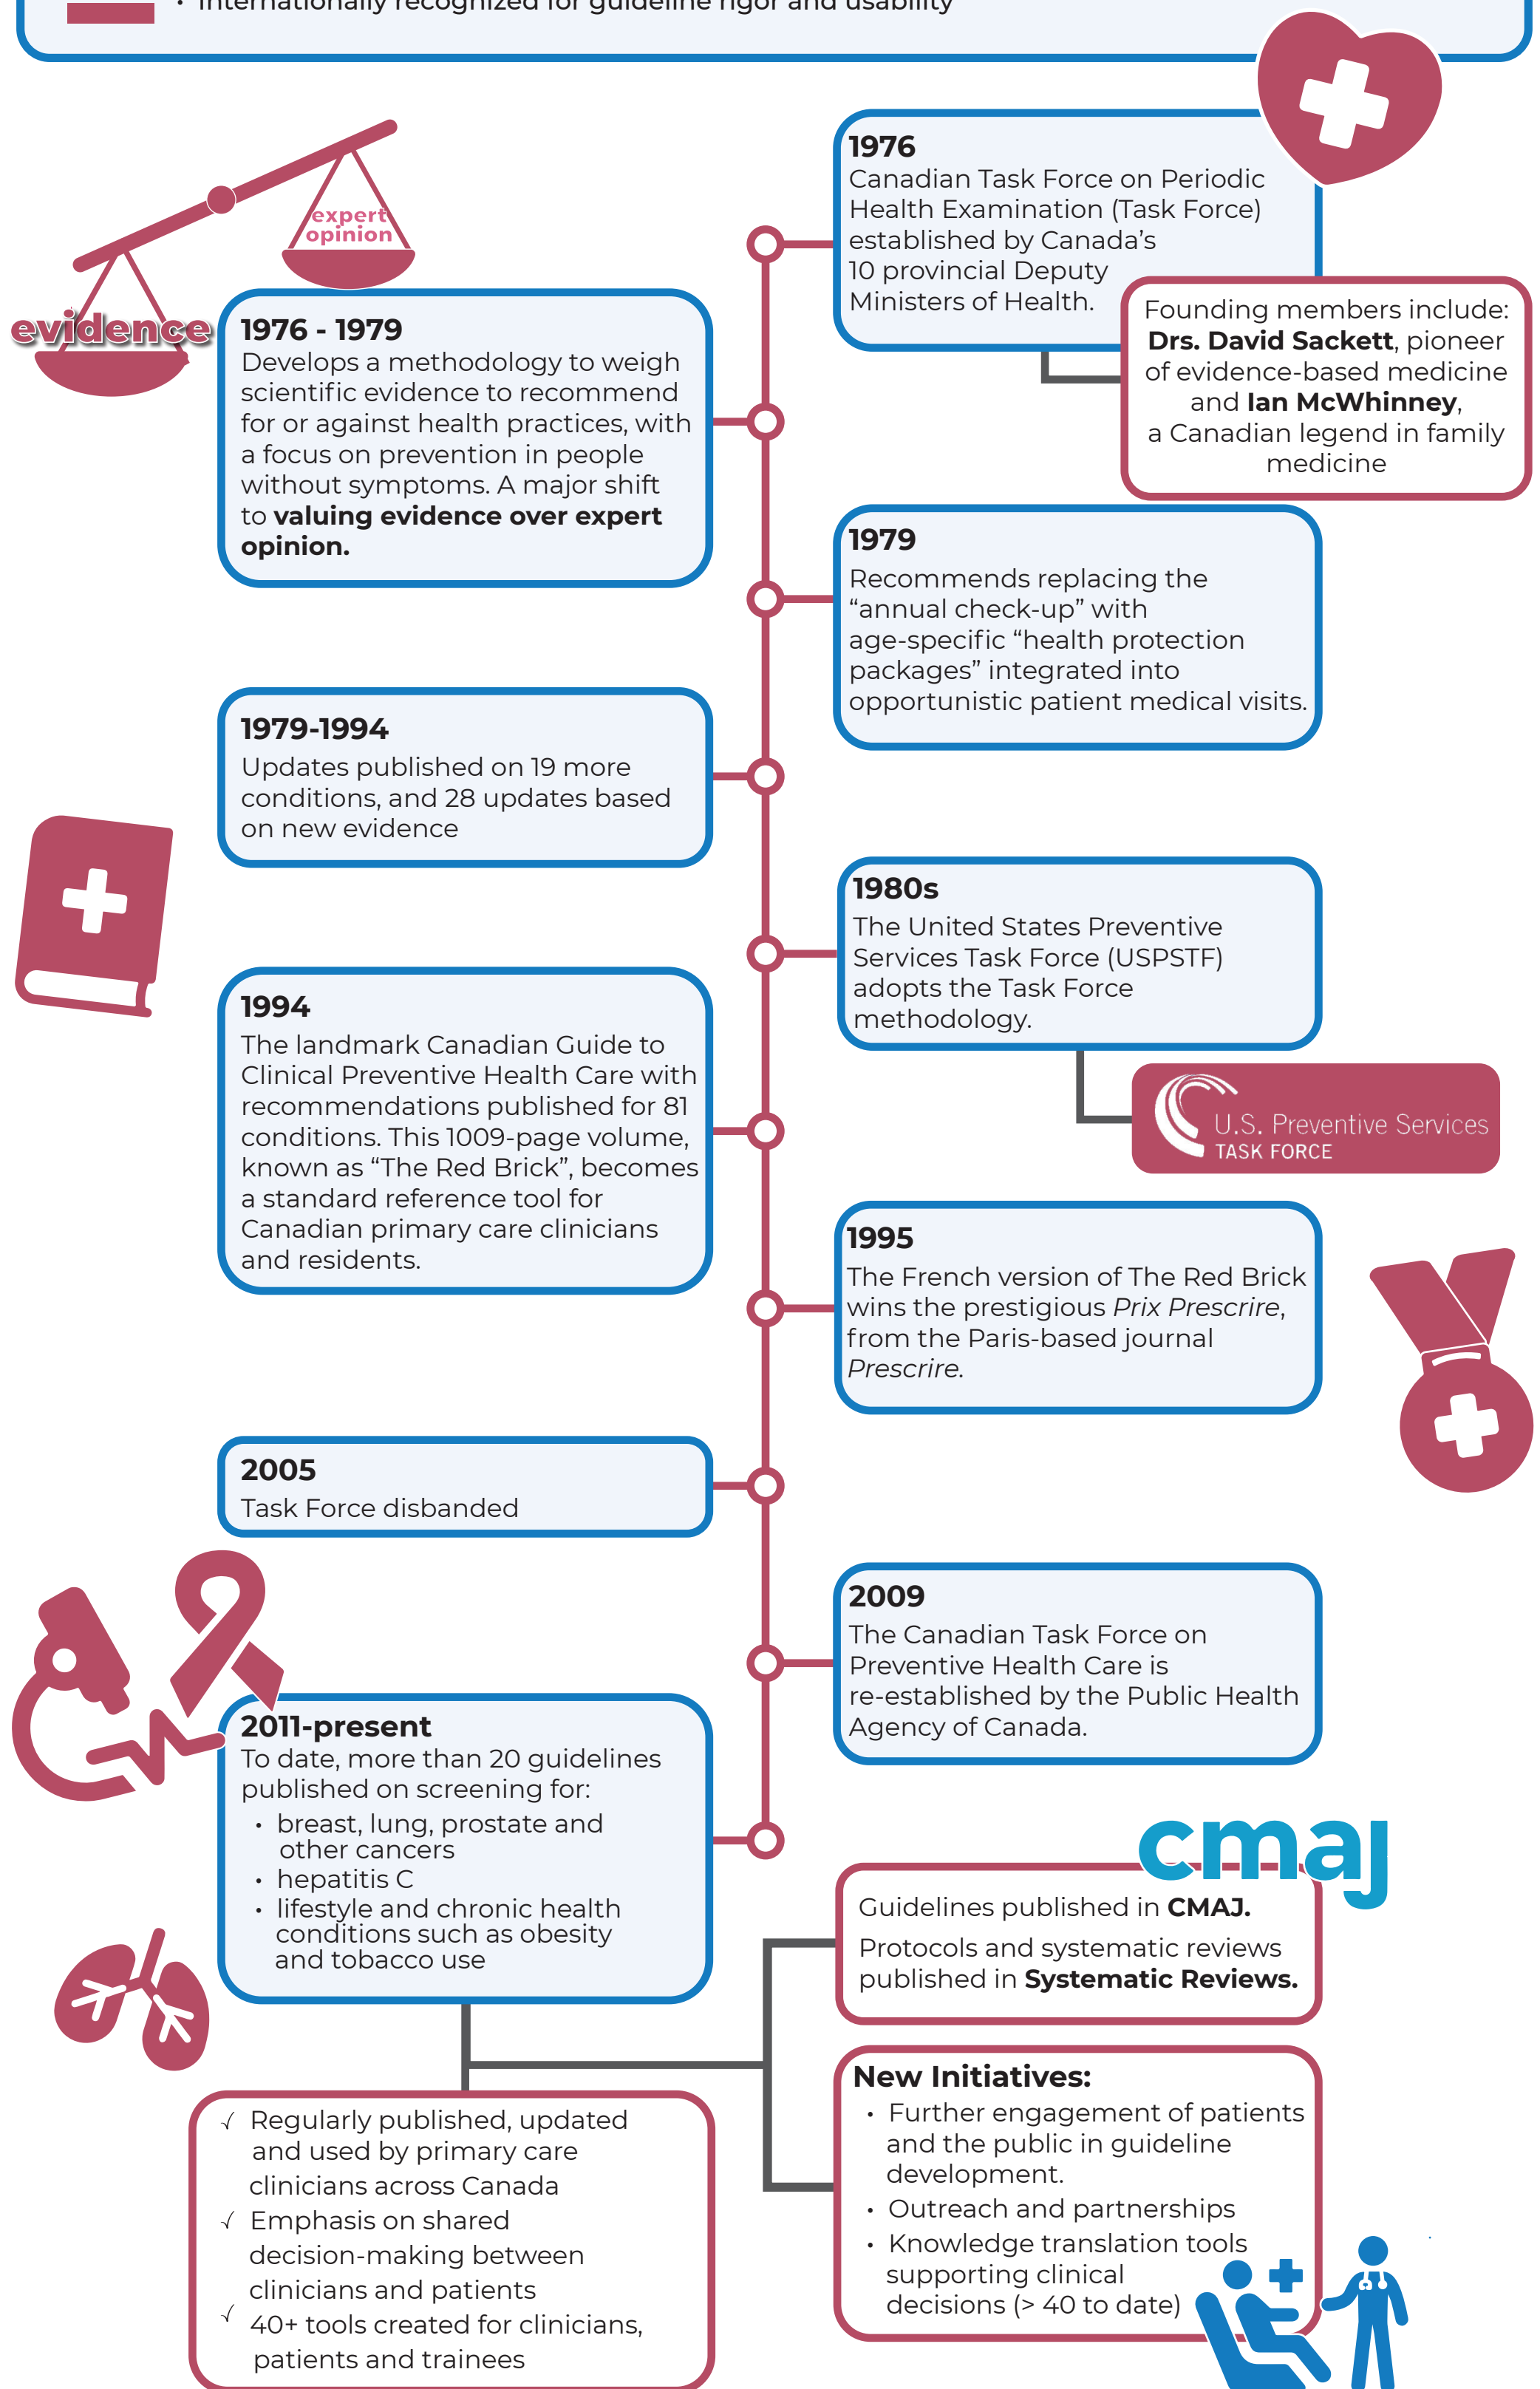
• Internationally recognized for guideline rigor and usability

expert opinion

evidence

1976
Canadian Task Force on Periodic Health Examination (Task Force) established by Canada's 10 provincial Deputy Ministers of Health.

Founding members include: **Drs. David Sackett**, pioneer of evidence-based medicine and **Ian McWhinney**, a Canadian legend in family medicine

1976 - 1979
Develops a methodology to weigh scientific evidence to recommend for or against health practices, with a focus on prevention in people without symptoms. A major shift to **valuing evidence over expert opinion.**

1979
Recommends replacing the "annual check-up" with age-specific "health protection packages" integrated into opportunistic patient medical visits.

1979-1994
Updates published on 19 more conditions, and 28 updates based on new evidence

1980s
The United States Preventive Services Task Force (USPSTF) adopts the Task Force methodology.

U.S. Preventive Services TASK FORCE

1994
The landmark Canadian Guide to Clinical Preventive Health Care with recommendations published for 81 conditions. This 1009-page volume, known as "The Red Brick", becomes a standard reference tool for Canadian primary care clinicians and residents.

1995
The French version of The Red Brick wins the prestigious *Prix Prescrire*, from the Paris-based journal *Prescrire*.

2005
Task Force disbanded

2009
The Canadian Task Force on Preventive Health Care is re-established by the Public Health Agency of Canada.

2011-present
To date, more than 20 guidelines published on screening for:
• breast, lung, prostate and other cancers
• hepatitis C
• lifestyle and chronic health conditions such as obesity and tobacco use

cmaj

Guidelines published in **CMAJ.**
Protocols and systematic reviews published in **Systematic Reviews.**

√ Regularly published, updated and used by primary care clinicians across Canada
√ Emphasis on shared decision-making between clinicians and patients
√ 40+ tools created for clinicians, patients and trainees

**New Initiatives:**
• Further engagement of patients and the public in guideline development.
• Outreach and partnerships
• Knowledge translation tools supporting clinical decisions (> 40 to date)